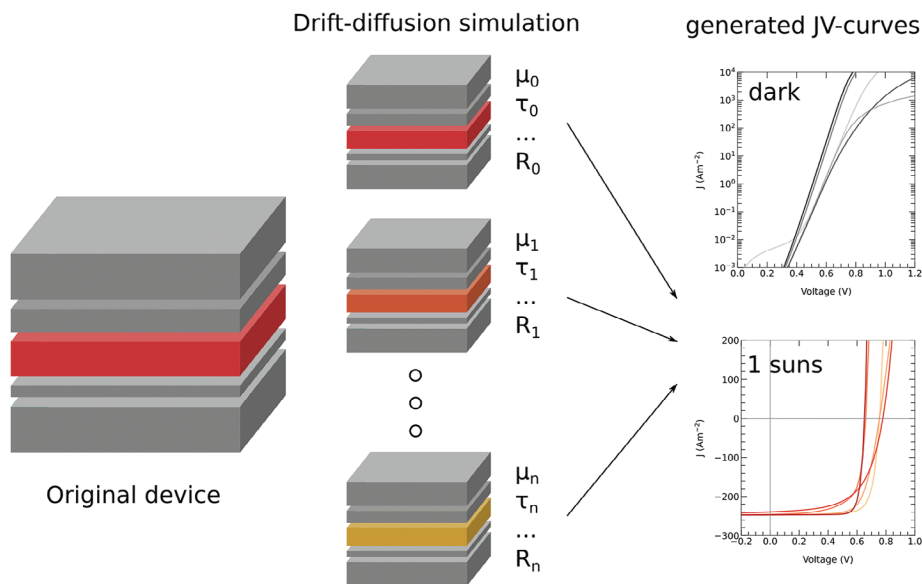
Drift-diffusion simulation

generated JV-curves

Original device

$\mu_0$
$\tau_0$
...
$R_0$

$\mu_1$
$\tau_1$
...
$R_1$

$\mu_n$
$\tau_n$
...
$R_n$

dark

$10^4$
$10^3$
$10^2$
$10^1$
$10^0$
$10^{-1}$
$10^{-2}$
10

J (Am$^{-2}$)

0.0 0.2 0.4 0.6 0.8 1.0 1.2

Voltage (V)

1 suns

200
100
0
−100
−200
−300

J (Am$^{-2}$)

−0.2 0.0 0.2 0.4 0.6 0.8 1.0

Voltage (V)